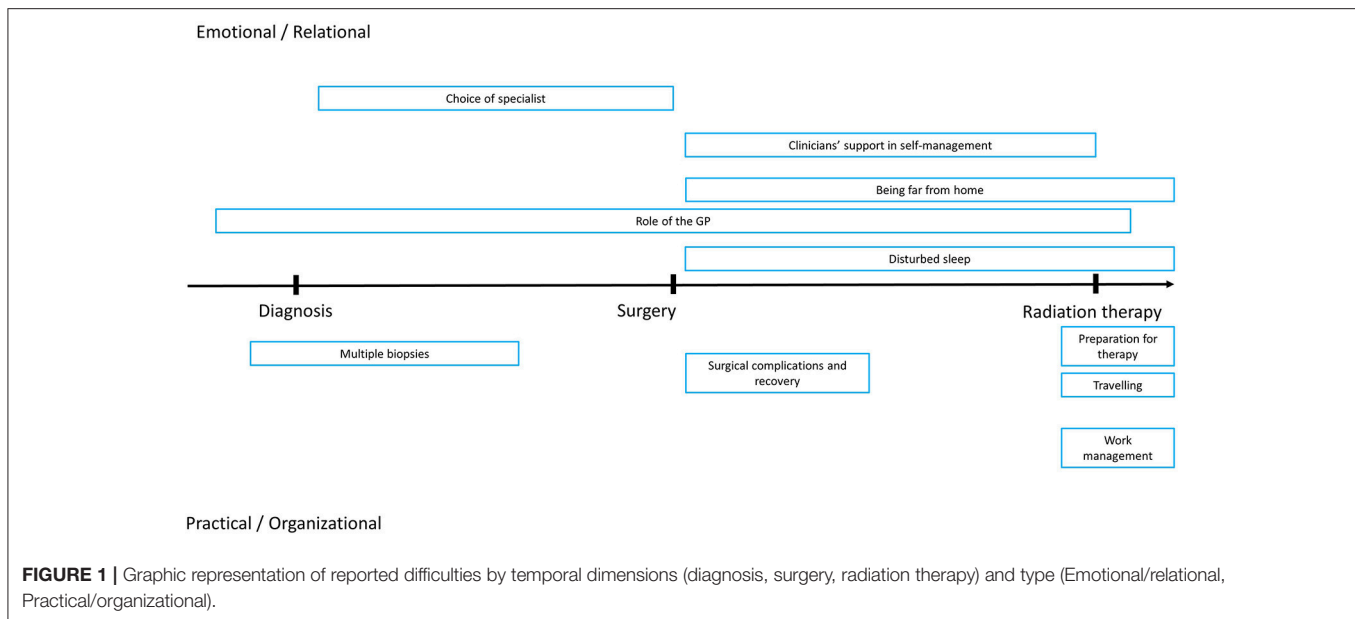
Emotional / Relational

Choice of specialist

Clinicians' support in self-management

Being far from home

Role of the GP

Disturbed sleep

Diagnosis

Surgery

Radiation therapy

Multiple biopsies

Surgical complications and recovery

Preparation for therapy

Travelling

Work management

Practical / Organizational

**FIGURE 1 |** Graphic representation of reported difficulties by temporal dimensions (diagnosis, surgery, radiation therapy) and type (Emotional/relational, Practical/organizational).